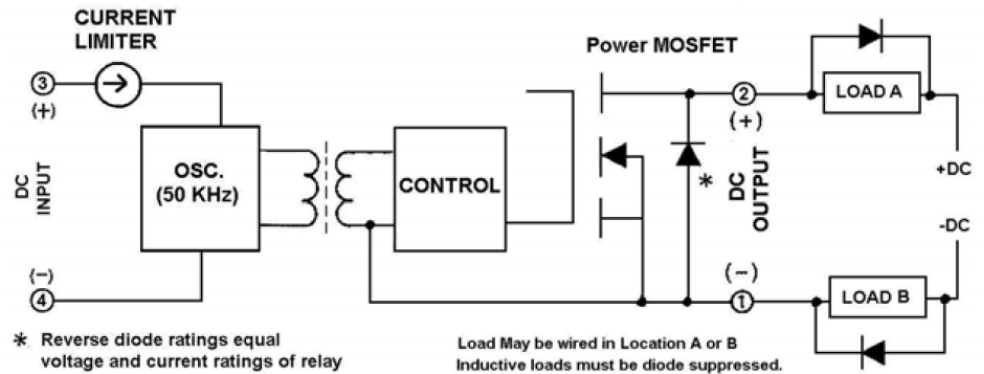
CURRENT
LIMITER

3
(+)

DC
INPUT

(−)
4

OSC.
(50 KHz)

CONTROL

Power MOSFET

2
(+)

*

DC
OUTPUT

(−)
1

LOAD A

+DC

-DC

LOAD B

* Reverse diode ratings equal voltage and current ratings of relay

Load May be wired in Location A or B
Inductive loads must be diode suppressed.